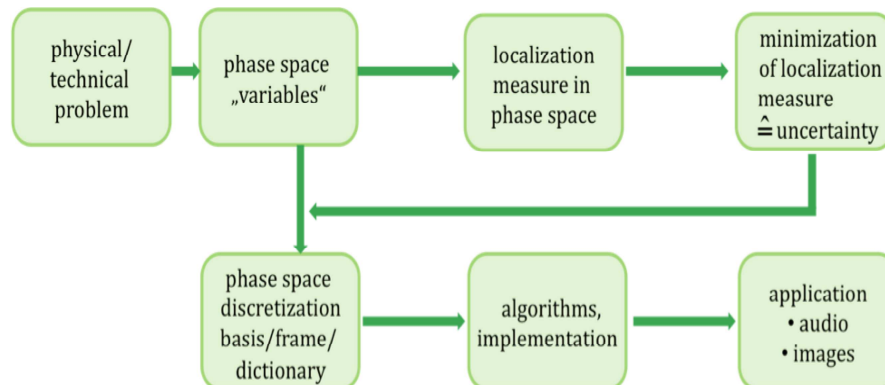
physical/ technical problem

phase space „variables“

localization measure in phase space

minimization of localization measure $\hat{=}$ uncertainty

phase space discretization basis/frame/ dictionary

algorithms, implementation

application
• audio
• images